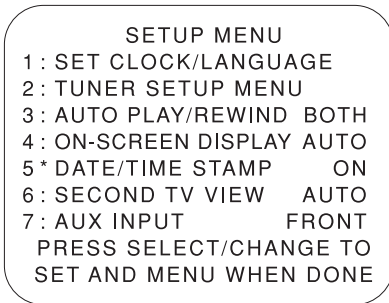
SETUP MENU
1 : SET CLOCK/LANGUAGE
2 : TUNER SETUP MENU
3 : AUTO PLAY/REWIND BOTH
4 : ON-SCREEN DISPLAY AUTO
5 * DATE/TIME STAMP ON
6 : SECOND TV VIEW AUTO
7 : AUX INPUT FRONT
PRESS SELECT/CHANGE TO
SET AND MENU WHEN DONE